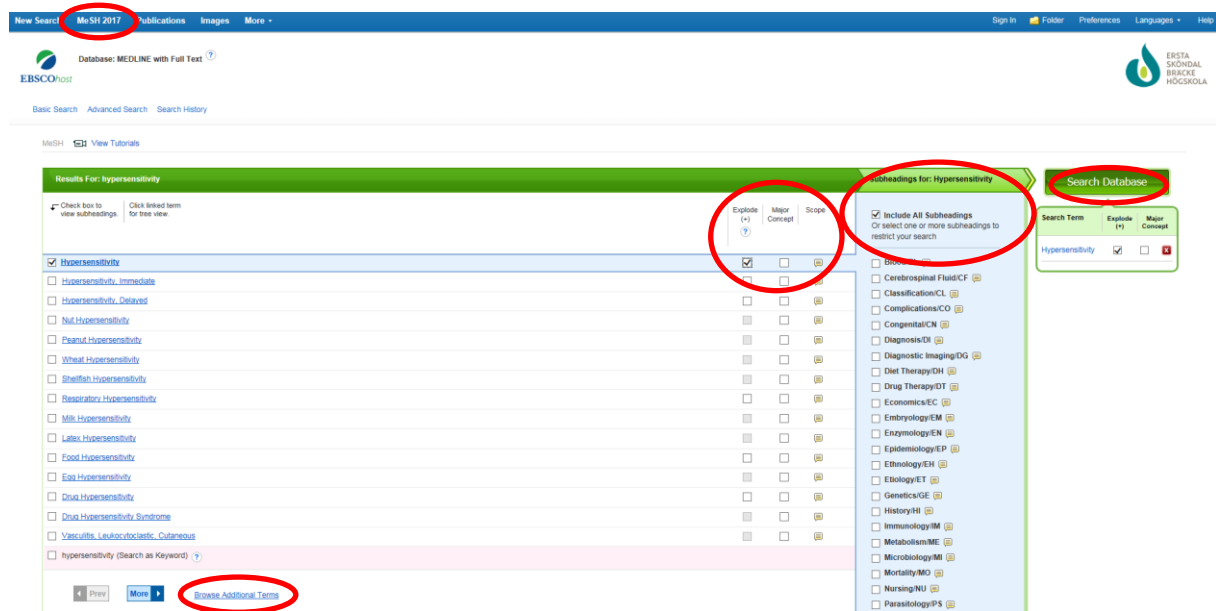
New Search MeSH 2017 Publications Images More ▾

Sign In Folder Preferences Languages ▾ Help

EBSCOhost

Database: MEDLINE with Full Text ?

ERSTA SKÖNDAL BRÄCKE HÖGSKOLA

Basic Search Advanced Search Search History

MeSH View Tutorials

Results For: hypersensitivity

Check box to view subheadings.

Click linked term for tree view.

Explode (+) ?

Major Concept

Scope

Hypersensitivity

Hypersensitivity, Immediate

Hypersensitivity, Delayed

Nut Hypersensitivity

Peanut Hypersensitivity

Wheat Hypersensitivity

Shellfish Hypersensitivity

Respiratory Hypersensitivity

Milk Hypersensitivity

Latex Hypersensitivity

Food Hypersensitivity

Egg Hypersensitivity

Drug Hypersensitivity

Drug Hypersensitivity Syndrome

Vasculitis, Leukocytoclastic, Cutaneous

hypersensitivity (Search as Keyword) ?

Prev More

Browse Additional Terms

Subheadings for: Hypersensitivity

Include All Subheadings

Or select one or more subheadings to restrict your search

Blood/BL

Cerebrospinal Fluid/CF

Classification/CL

Complications/CO

Congenital/CN

Diagnosis/DI

Diagnostic Imaging/DG

Diet Therapy/DH

Drug Therapy/DT

Economics/EC

Embryology/EM

Enzymology/EN

Epidemiology/EP

Ethnology/EH

Etiology/ET

Genetics/GE

History/HI

Immunology/IM

Metabolism/ME

Microbiology/MI

Mortality/MO

Nursing/NU

Parasitology/PS

Search Database

Search Term

Explode (+)

Major Concept

Hypersensitivity